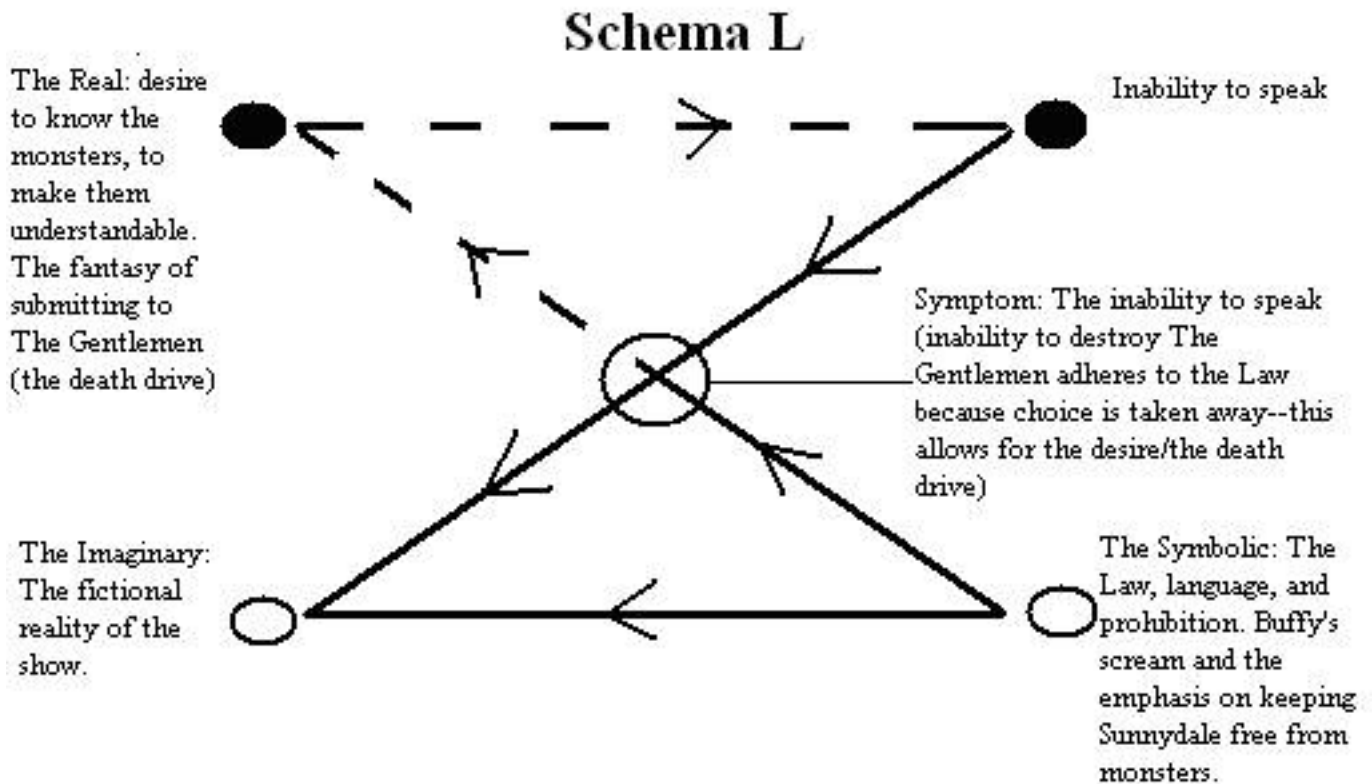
Schema L

The Real: desire to know the monsters, to make them understandable. The fantasy of submitting to The Gentlemen (the death drive)

Inability to speak

Symptom: The inability to speak (inability to destroy The Gentlemen adheres to the Law because choice is taken away--this allows for the desire/the death drive)

The Imaginary: The fictional reality of the show.

The Symbolic: The Law, language, and prohibition. Buffy's scream and the emphasis on keeping Sunnydale free from monsters.